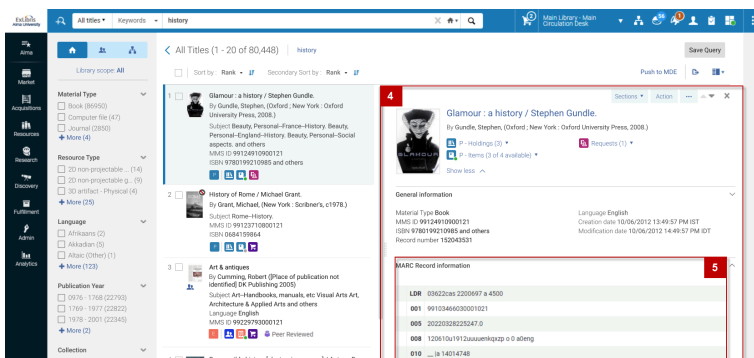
Ex Libris Alma University

All titles ▾ Keywords ▾ history

Main Library - Main Circulation Desk

Alma
Market
Acquisitions
Resources
Research
Discovery
Fulfillment
Admin
Analytics

Library scope: All

Material Type
Book (86950)
Computer file (47)
Journal (2850)
+ More (4)

Resource Type
2D non-projectable ... (14)
2D non-projectable g... (9)
3D artifact - Physical (4)
+ More (25)

Language
Afrikaans (2)
Akkadian (5)
Altaic (Other) (1)
+ More (123)

Publication Year
0976 - 1768 (22793)
1769 - 1977 (22822)
1978 - 2001 (22345)
+ More (2)

Collection

< All Titles (1 - 20 of 80,448) history

Save Query

Sort by: Rank ▾ Secondary Sort by: Rank ▾

Push to MDE

1 Glamour : a history / Stephen Gundle.
By Gundle, Stephen, (Oxford ; New York : Oxford University Press, 2008.)
Subject Beauty, Personal--France--History. Beauty, Personal--England--History. Beauty, Personal--Social aspects. and others
MMS ID 9912491090012​1
ISBN 9780199210985 and others

2 History of Rome / Michael Grant.
By Grant, Michael, (New York : Scribner's, c1978.)
Subject Rome--History.
MMS ID 99123710800121
ISBN 0684159864

3 Art & antiques
By Cumming, Robert ([Place of publication not identified] DK Publishing 2005)
Subject Art--Handbooks, manuals, etc Visual Arts Art, Architecture & Applied Arts and others
Language English
MMS ID 99229793000121
Peer Reviewed

4

Sections ▾ Action ...

Glamour : a history / Stephen Gundle.
By Gundle, Stephen, (Oxford ; New York : Oxford University Press, 2008.)
P - Holdings (3) ▾
Requests (1) ▾
P - Items (3 of 4 available) ▾
Show less

General information

Material Type Book
MMS ID 99124910900121
ISBN 9780199210985 and others
Record number 152043531

Language English
Creation date 10/06/2012 13:49:57 PM IST
Modification date 10/06/2012 14:49:57 PM IDT

MARC Record information

5

LDR 03622cas 2200697 a 4500
001 99103466030001021
005 20220328225247.0
008 120610u1912uuuuenkqxzp o 0 a0eng
010 __ |a 14014748